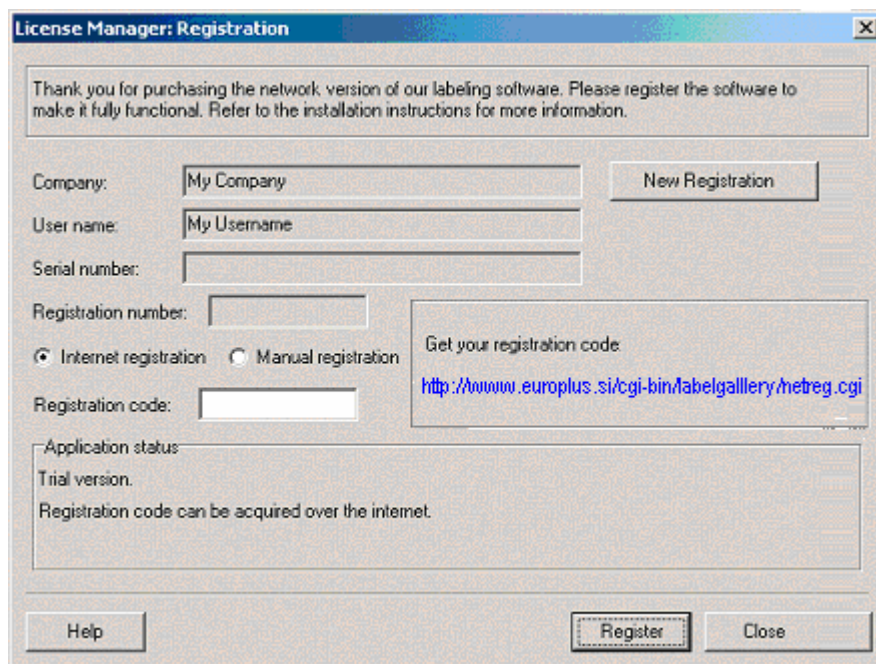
License Manager: Registration

Thank you for purchasing the network version of our labeling software. Please register the software to make it fully functional. Refer to the installation instructions for more information.

Company: My Company

New Registration

User name: My Username

Serial number:

Registration number:

Internet registration

Manual registration

Get your registration code:

http://wwww.europlus.si/cgi-bin/labelgalllery/netreg.cgi

Registration code:

Application status

Trial version.

Registration code can be acquired over the internet.

Help

Register

Close